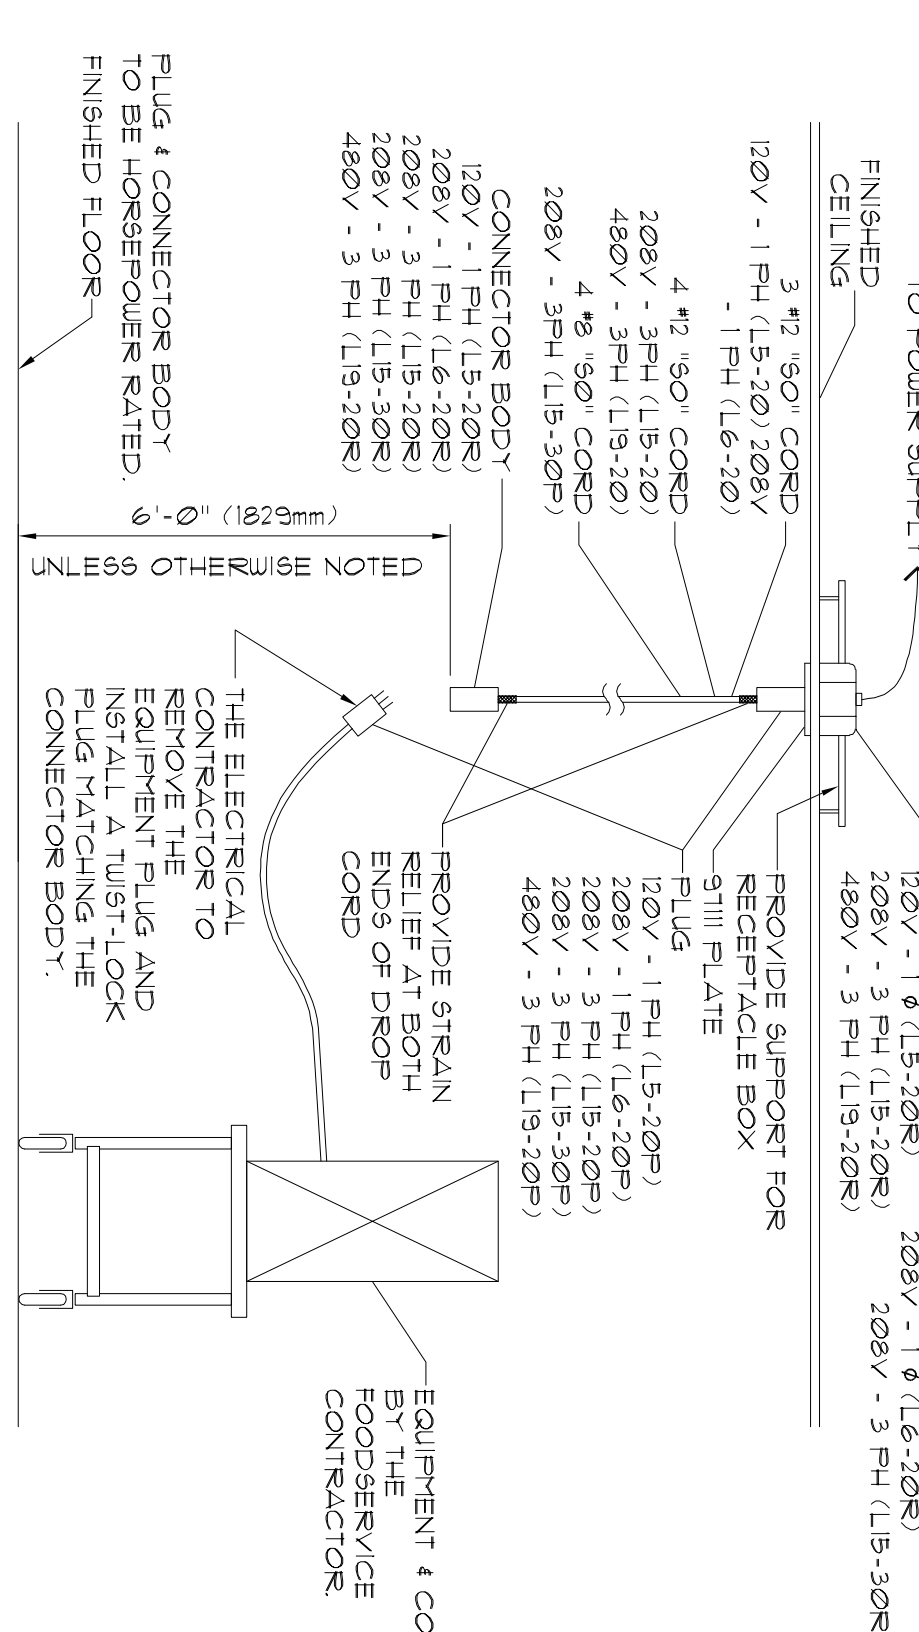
TO POWER SUPPLY

FINISHED CEILING

3 #12 "SO" CORD 120V - 1 PH (L5-20) 208V - 1 PH (L6-20)

4 #12 "SO" CORD 208V - 3PH (L15-20) 480V - 3PH (L19-20)

4 #8 "SO" CORD 208V - 3PH (L15-30P)

CONNECTOR BODY
120V - 1 PH (L5-20R)
208V - 1 PH (L6-20R)
208V - 3 PH (L15-20R)
208V - 3 PH (L15-30R)
480V - 3 PH (L19-20R)

PLUG & CONNECTOR BODY TO BE HORSEPOWER RATED.

FINISHED FLOOR

6'-0" (1829mm)

UNLESS OTHERWISE NOTED

120V - 1 $\phi$ (L5-20R)
208V - 3 PH (L15-20R)
480V - 3 PH (L19-20R)

208V - 1 $\phi$ (L6-20R)
208V - 3 PH (L15-30R

PROVIDE SUPPORT FOR RECEPTACLE BOX

S1111 PLATE

PLUG
120V - 1 PH (L5-20P)
208V - 1 PH (L6-20P)
208V - 3 PH (L15-20P)
208V - 3 PH (L15-30P)
480V - 3 PH (L19-20P)

PROVIDE STRAIN RELIEF AT BOTH ENDS OF DROP CORD

THE ELECTRICAL CONTRACTOR TO REMOVE THE EQUIPMENT PLUG AND INSTALL A TWIST-LOCK PLUG MATCHING THE CONNECTOR BODY.

EQUIPMENT & CO BY THE FOODSERVICE CONTRACTOR.